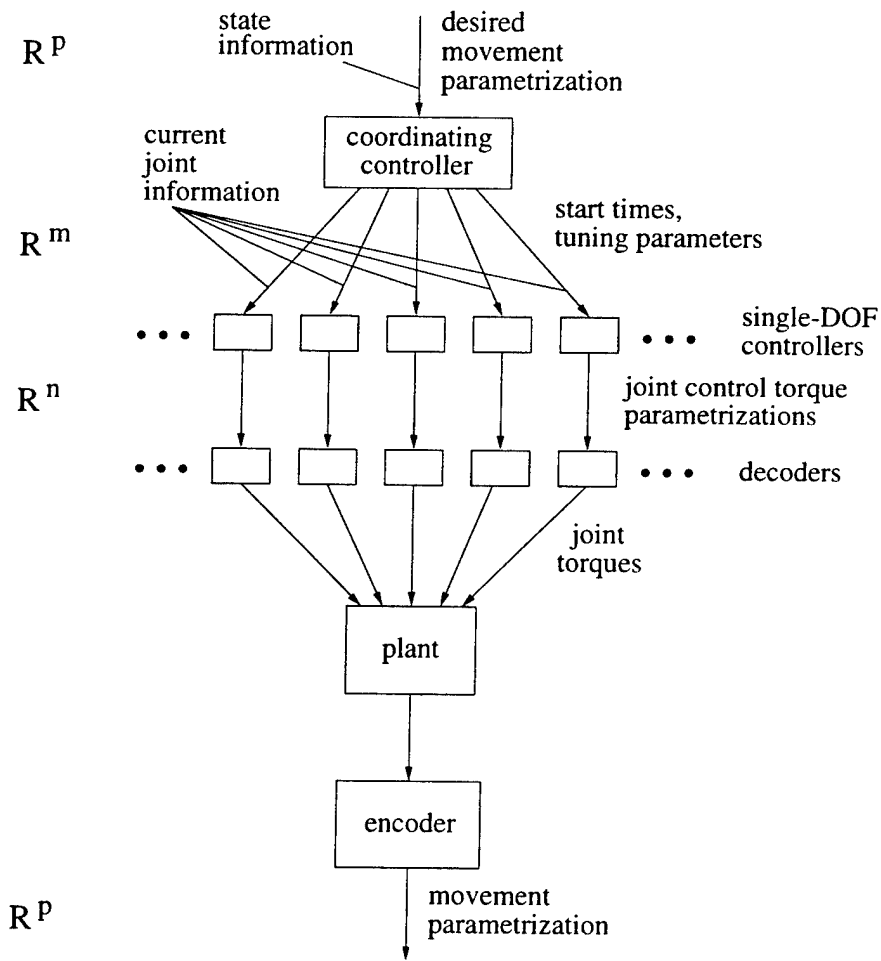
$R^p$

state information

desired movement parametrization

coordinating controller

current joint information

$R^m$

start times, tuning parameters

• • •

• • •

single-DOF controllers

$R^n$

joint control torque parametrizations

• • •

• • •

decoders

joint torques

plant

encoder

$R^p$

movement parametrization